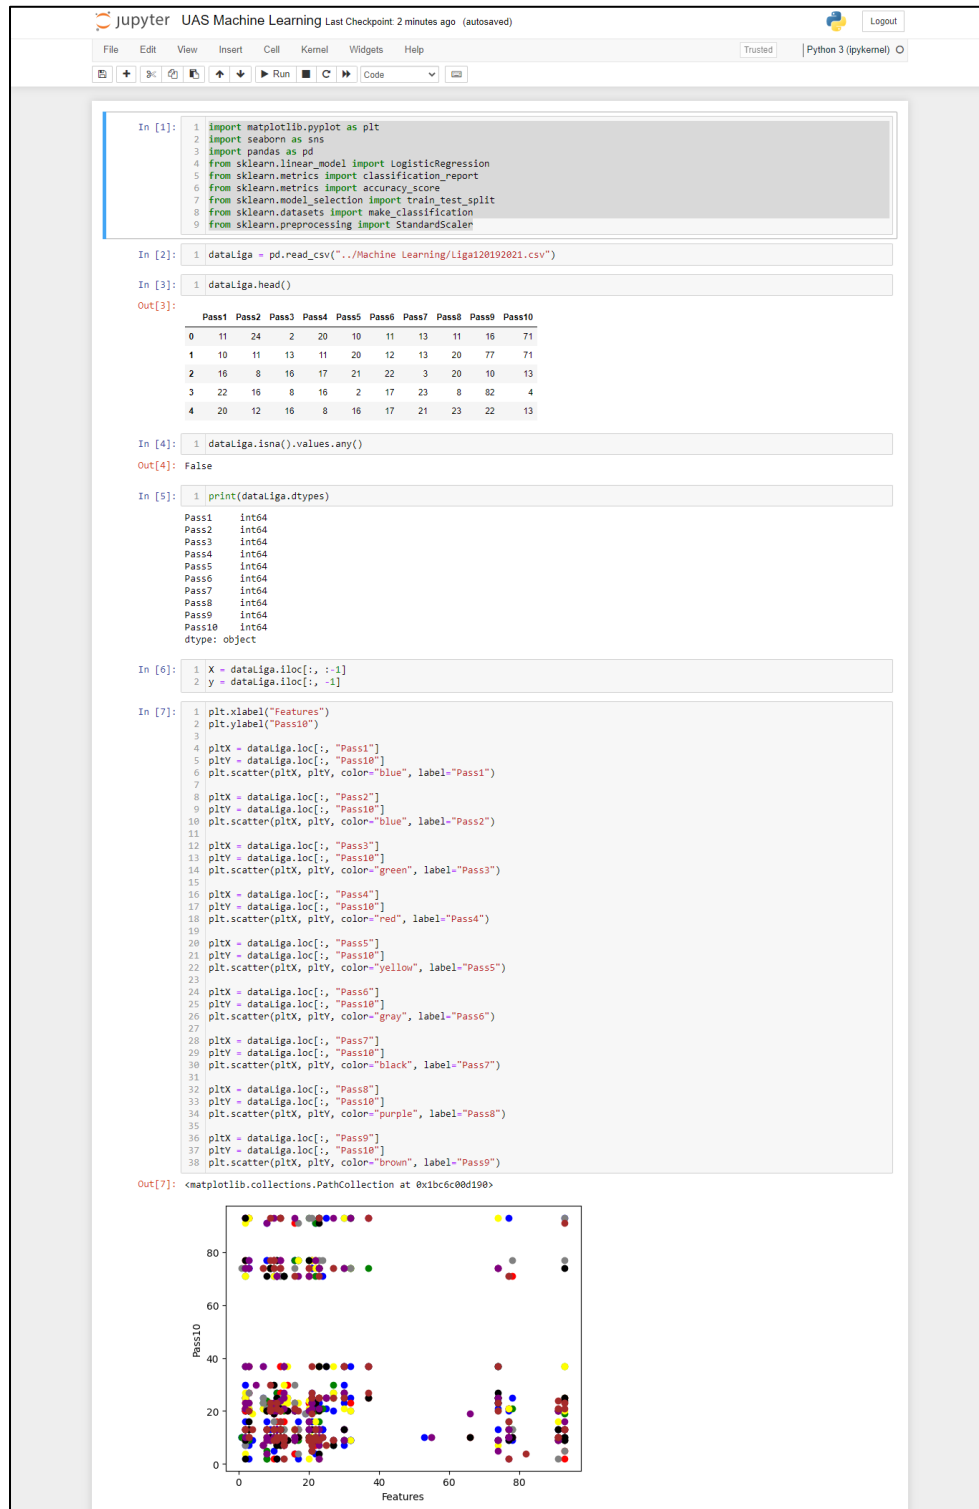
jupyter UAS Machine Learning Last Checkpoint: 2 minutes ago (autosaved)

Logout

File Edit View Insert Cell Kernel Widgets Help

Trusted

Python 3 (ipykernel)

Run Code

In [1]:
1 import matplotlib.pyplot as plt
2 import seaborn as sns
3 import pandas as pd
4 from sklearn.linear_model import LogisticRegression
5 from sklearn.metrics import classification_report
6 from sklearn.metrics import accuracy_score
7 from sklearn.model_selection import train_test_split
8 from sklearn.datasets import make_classification
9 from sklearn.preprocessing import StandardScaler

In [2]:
1 dataLiga = pd.read_csv("../Machine Learning/Liga120192021.csv")

In [3]:
1 dataLiga.head()

Out[3]:

| | Pass1 | Pass2 | Pass3 | Pass4 | Pass5 | Pass6 | Pass7 | Pass8 | Pass9 | Pass10 |
|---|---|---|---|---|---|---|---|---|---|---|
| 0 | 11 | 24 | 2 | 20 | 10 | 11 | 13 | 11 | 16 | 71 |
| 1 | 10 | 11 | 13 | 11 | 20 | 12 | 13 | 20 | 77 | 71 |
| 2 | 16 | 8 | 16 | 17 | 21 | 22 | 3 | 20 | 10 | 13 |
| 3 | 22 | 16 | 8 | 16 | 2 | 17 | 23 | 8 | 82 | 4 |
| 4 | 20 | 12 | 16 | 8 | 16 | 17 | 21 | 23 | 22 | 13 |

In [4]:
1 dataLiga.isna().values.any()

Out[4]: False

In [5]:
1 print(dataLiga.dtypes)

Pass1 int64
Pass2 int64
Pass3 int64
Pass4 int64
Pass5 int64
Pass6 int64
Pass7 int64
Pass8 int64
Pass9 int64
Pass10 int64
dtype: object

In [6]:
1 X = dataLiga.iloc[:, :-1]
2 y = dataLiga.iloc[:, -1]

In [7]:
1 plt.xlabel("Features")
2 plt.ylabel("Pass10")
3
4 pltX = dataLiga.loc[:, "Pass1"]
5 pltY = dataLiga.loc[:, "Pass10"]
6 plt.scatter(pltX, pltY, color="blue", label="Pass1")
7
8 pltX = dataLiga.loc[:, "Pass2"]
9 pltY = dataLiga.loc[:, "Pass10"]
10 plt.scatter(pltX, pltY, color="blue", label="Pass2")
11
12 pltX = dataLiga.loc[:, "Pass3"]
13 pltY = dataLiga.loc[:, "Pass10"]
14 plt.scatter(pltX, pltY, color="green", label="Pass3")
15
16 pltX = dataLiga.loc[:, "Pass4"]
17 pltY = dataLiga.loc[:, "Pass10"]
18 plt.scatter(pltX, pltY, color="red", label="Pass4")
19
20 pltX = dataLiga.loc[:, "Pass5"]
21 pltY = dataLiga.loc[:, "Pass10"]
22 plt.scatter(pltX, pltY, color="yellow", label="Pass5")
23
24 pltX = dataLiga.loc[:, "Pass6"]
25 pltY = dataLiga.loc[:, "Pass10"]
26 plt.scatter(pltX, pltY, color="gray", label="Pass6")
27
28 pltX = dataLiga.loc[:, "Pass7"]
29 pltY = dataLiga.loc[:, "Pass10"]
30 plt.scatter(pltX, pltY, color="black", label="Pass7")
31
32 pltX = dataLiga.loc[:, "Pass8"]
33 pltY = dataLiga.loc[:, "Pass10"]
34 plt.scatter(pltX, pltY, color="purple", label="Pass8")
35
36 pltX = dataLiga.loc[:, "Pass9"]
37 pltY = dataLiga.loc[:, "Pass10"]
38 plt.scatter(pltX, pltY, color="brown", label="Pass9")

Out[7]: <matplotlib.collections.PathCollection at 0x1bc6c00d190>

80
60
40
20
0
Pass10
0 20 40 60 80
Features